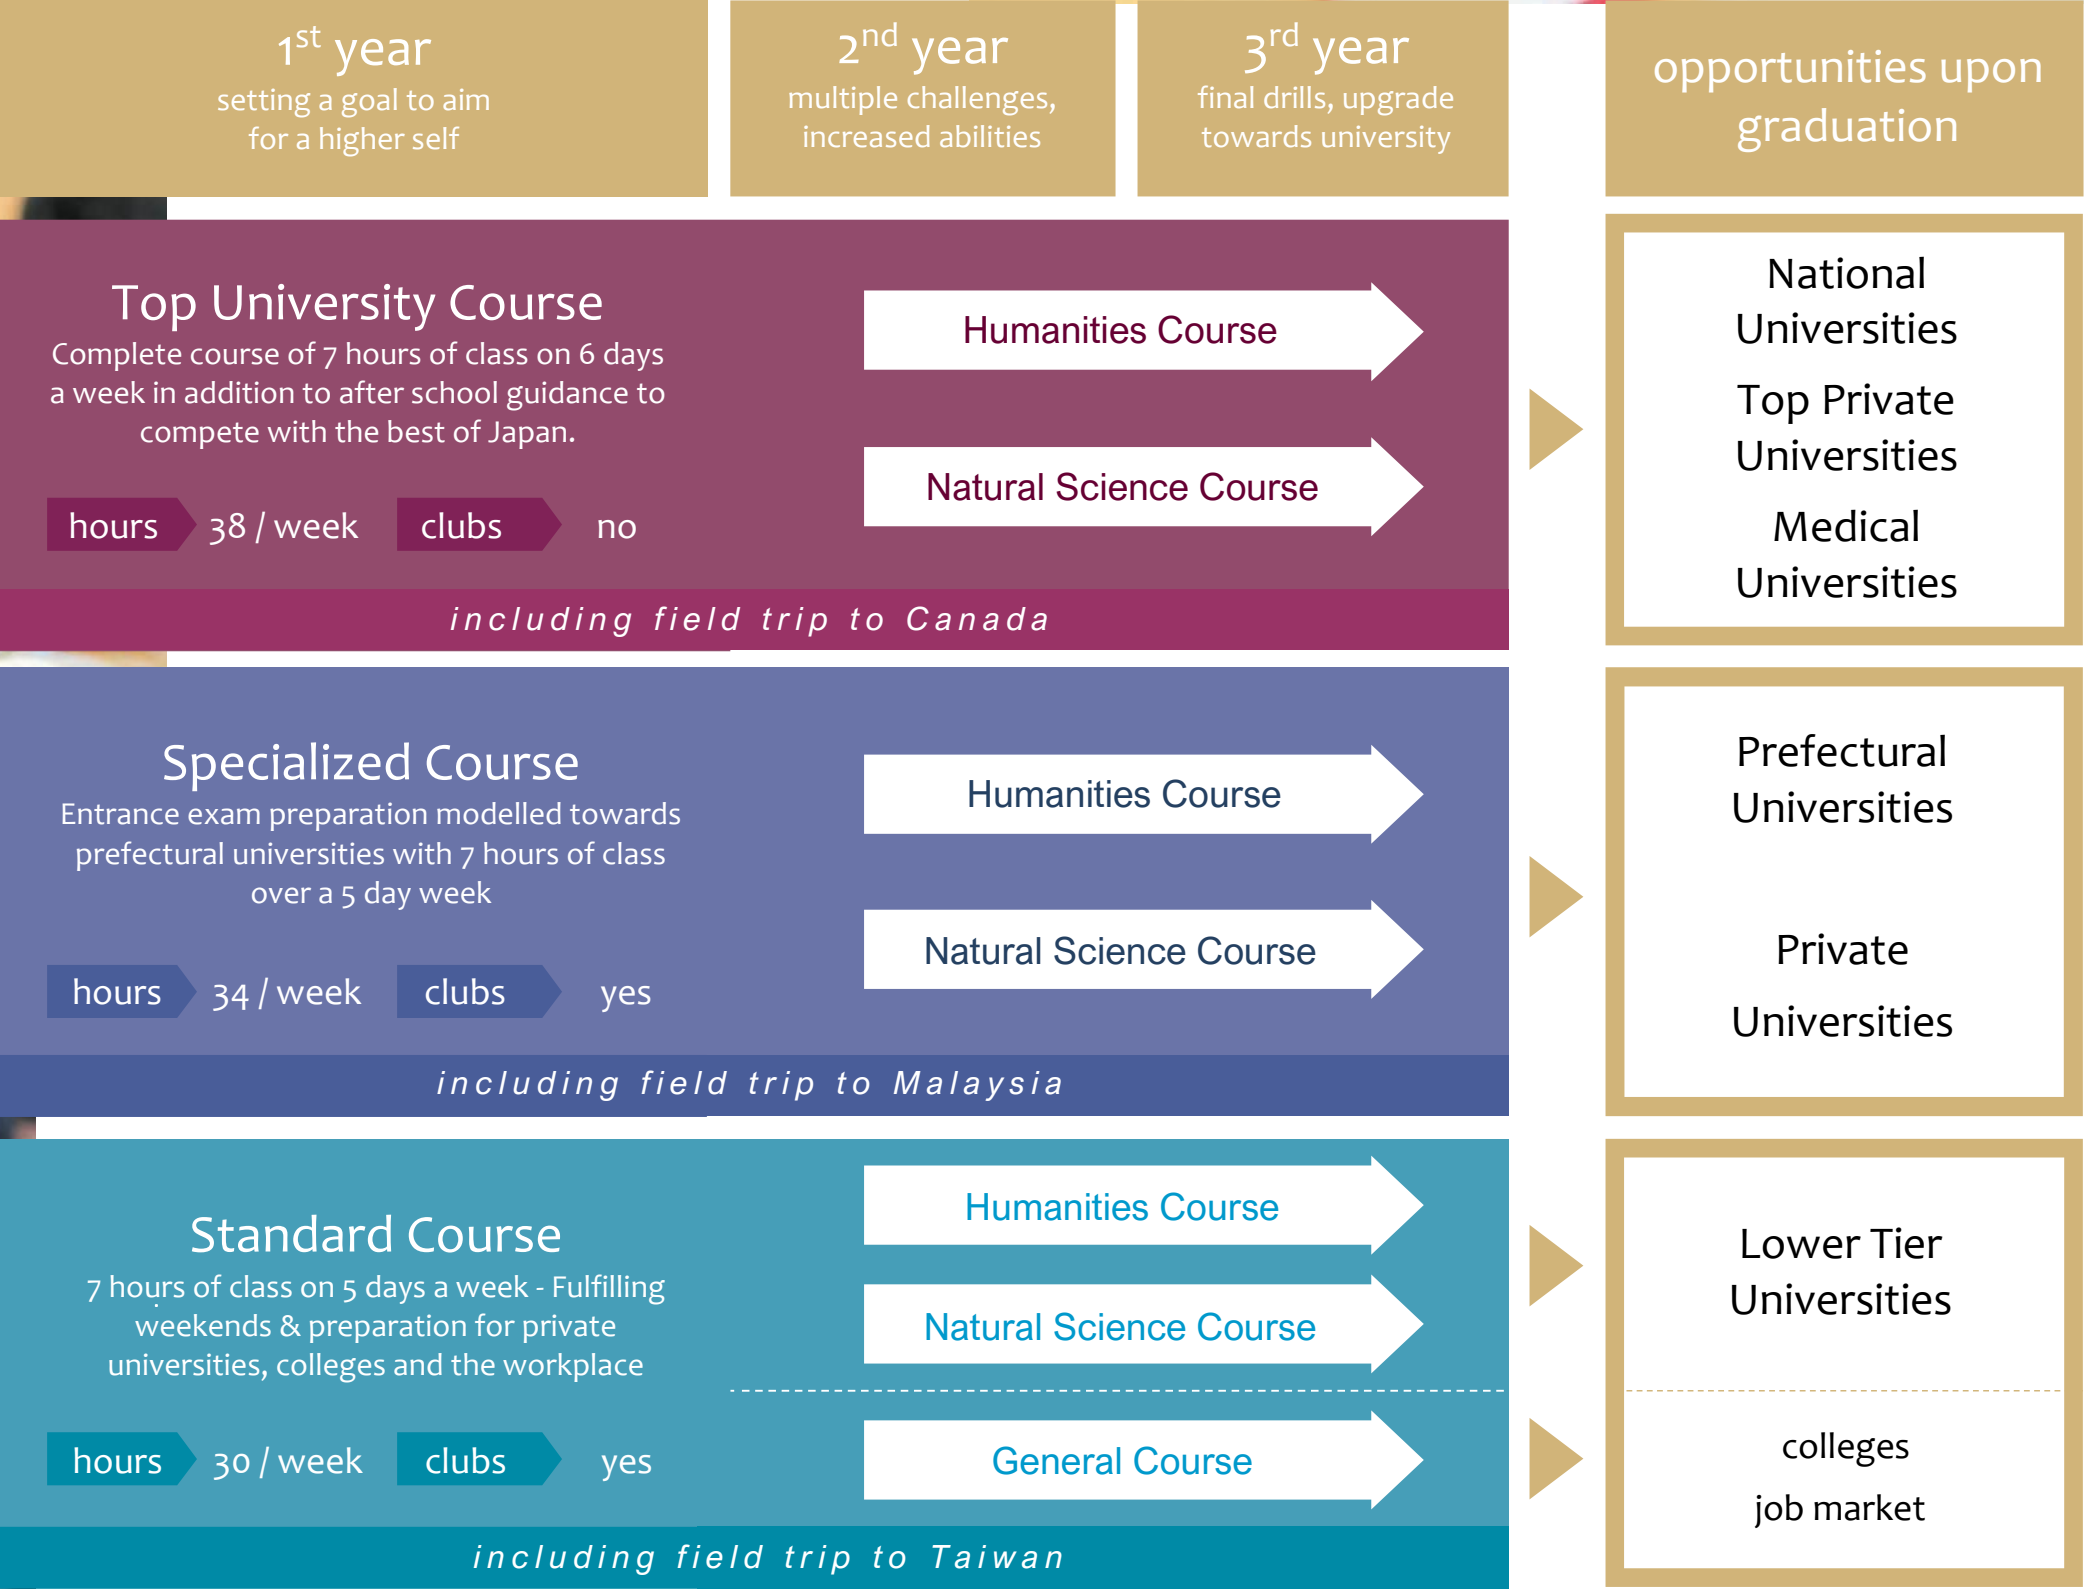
$1^{st}$ year
setting a goal to aim for a higher self

$2^{nd}$ year
multiple challenges, increased abilities

$3^{rd}$ year
final drills, upgrade towards university

opportunities upon graduation

Top University Course
Complete course of 7 hours of class on 6 days a week in addition to after school guidance to compete with the best of Japan.

hours 38 / week clubs no

Humanities Course

Natural Science Course

including field trip to Canada

National Universities
Top Private Universities
Medical Universities

Specialized Course
Entrance exam preparation modelled towards prefectural universities with 7 hours of class over a 5 day week

hours 34 / week clubs yes

Humanities Course

Natural Science Course

including field trip to Malaysia

Prefectural Universities

Private Universities

Standard Course
7 hours of class on 5 days a week - Fulfilling weekends & preparation for private universities, colleges and the workplace

hours 30 / week clubs yes

Humanities Course

Natural Science Course

General Course

including field trip to Taiwan

Lower Tier Universities

colleges
job market